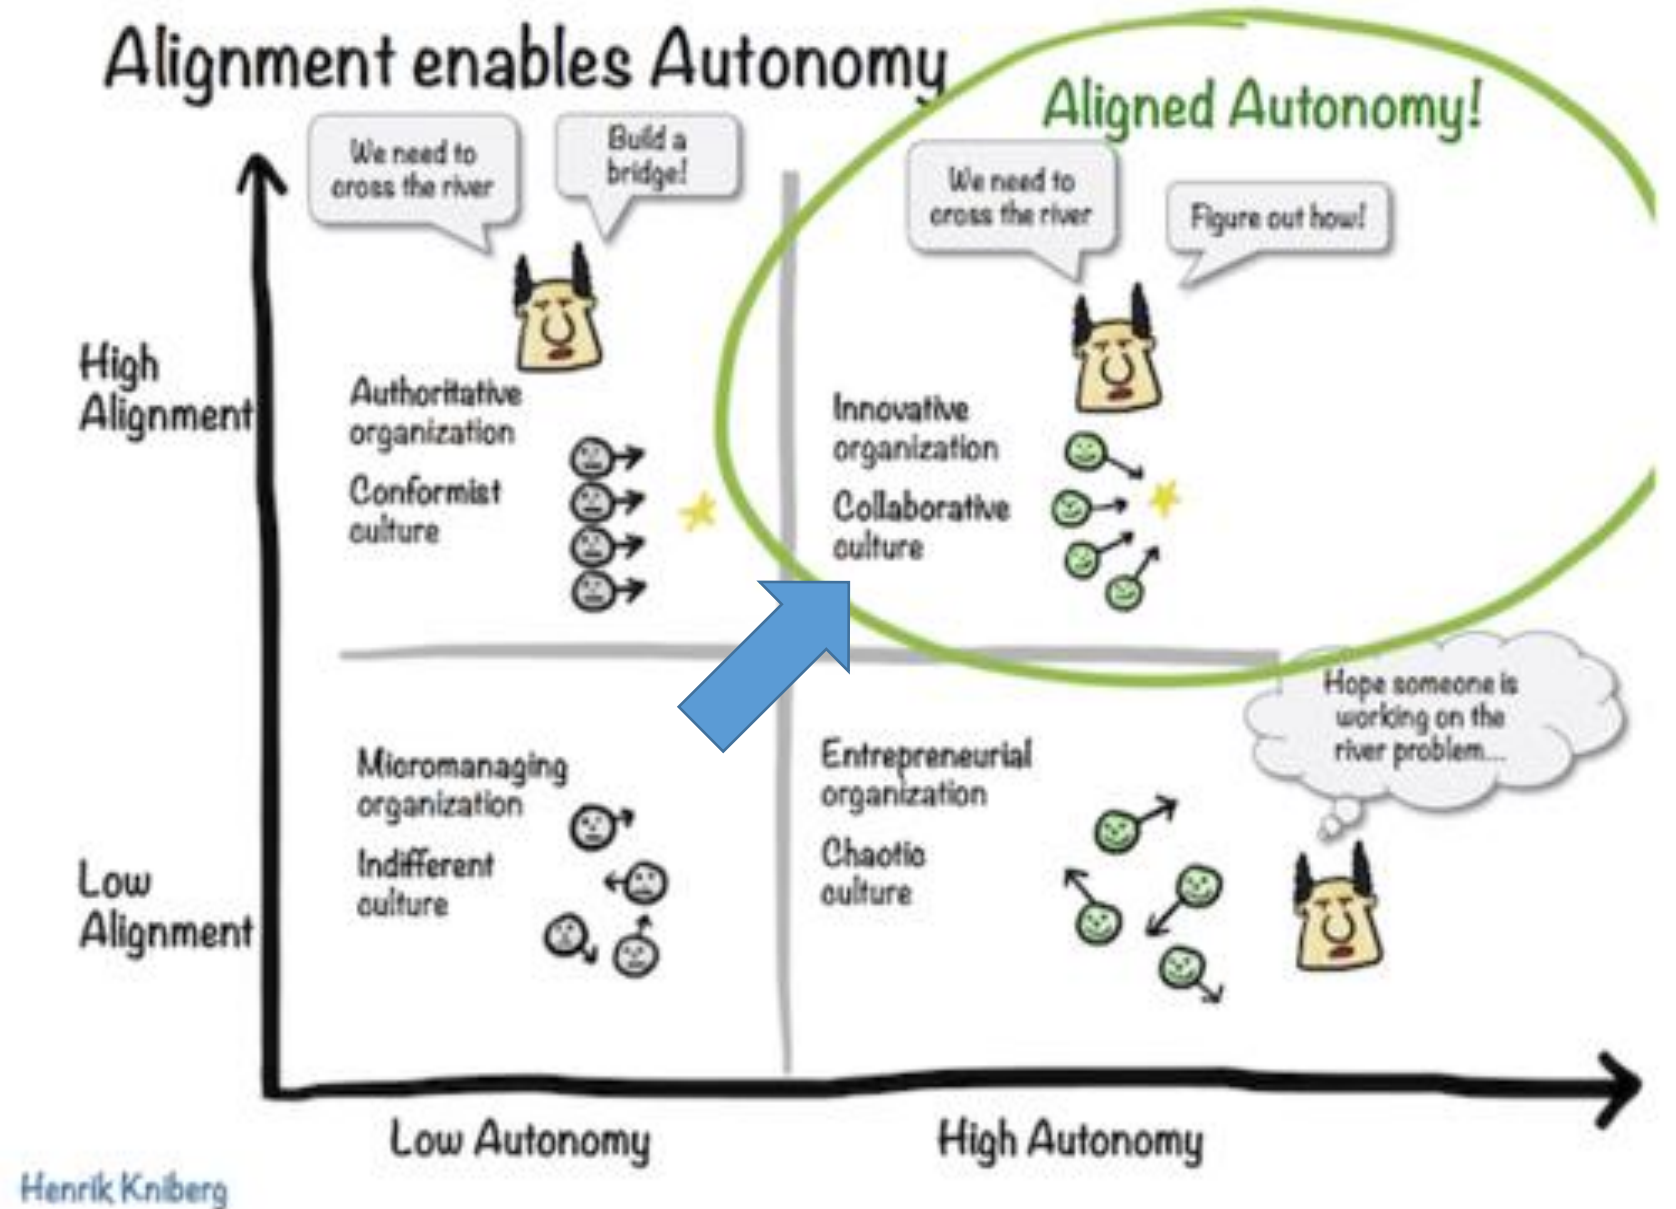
Alignment enables Autonomy

Aligned Autonomy!

We need to cross the river

Build a bridge!

We need to cross the river

Figure out how!

High Alignment

Authoritative organization

Conformist culture

Innovative organization

Collaborative culture

Hope someone is working on the river problem...

Low Alignment

Micromanaging organization

Indifferent culture

Entrepreneurial organization

Chaotic culture

Low Autonomy

High Autonomy

Henrik Kniberg